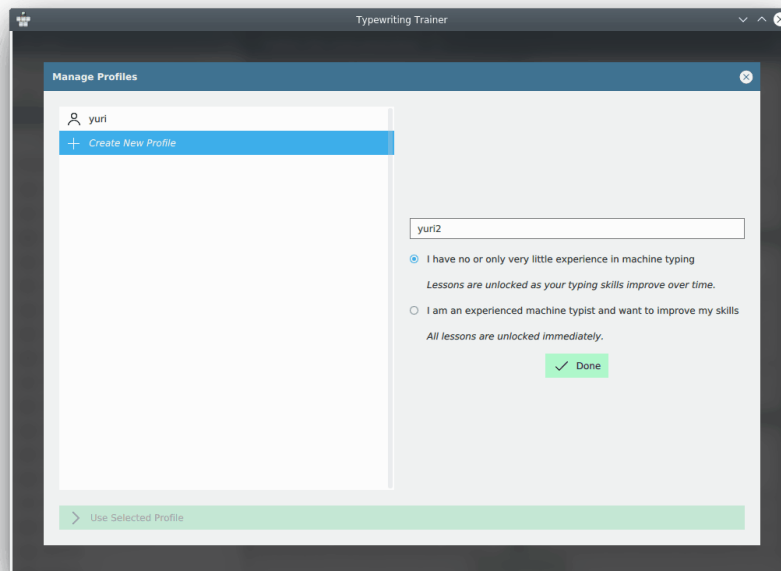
Typewriting Trainer

Manage Profiles

yuri

Create New Profile

yuri2

I have no or only very little experience in machine typing

Lessons are unlocked as your typing skills improve over time.

I am an experienced machine typist and want to improve my skills

All lessons are unlocked immediately.

Done

Use Selected Profile